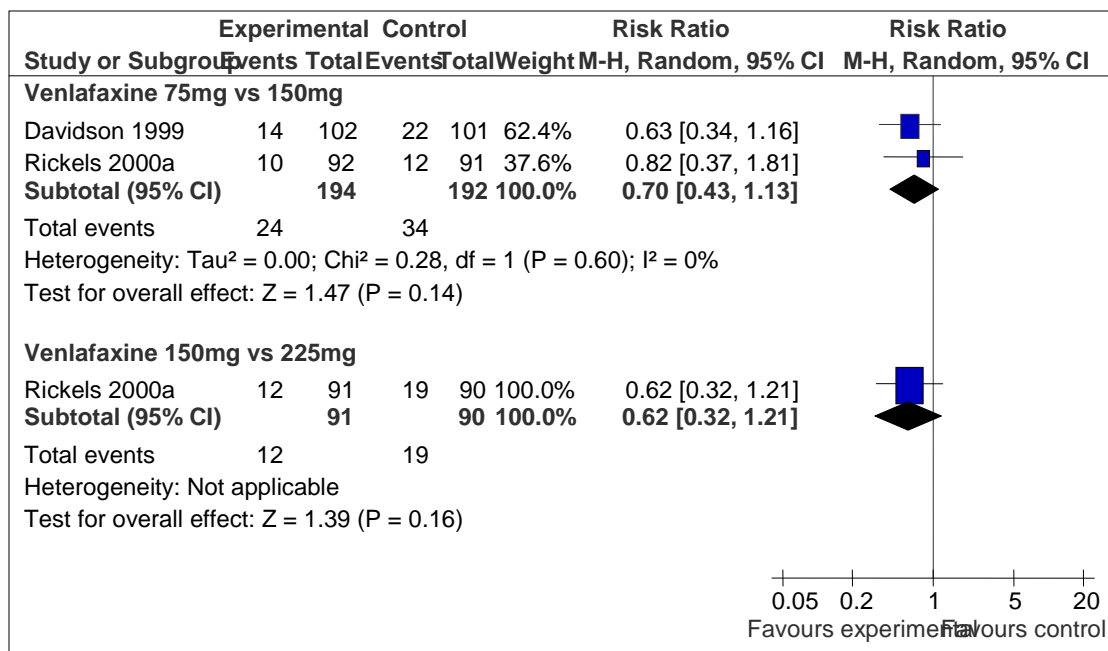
| Study or Subgroup | Experimental Events | Experimental Total | Control Events | Control Total | Weight | Risk Ratio M-H, Random, 95% CI | Risk Ratio M-H, Random, 95% CI |
|---|---|---|---|---|---|---|---|
| **Venlafaxine 75mg vs 150mg** | | | | | | | |
| Davidson 1999 | 14 | 102 | 22 | 101 | 62.4% | 0.63 [0.34, 1.16] | |
| Rickels 2000a | 10 | 92 | 12 | 91 | 37.6% | 0.82 [0.37, 1.81] | |
| **Subtotal (95% CI)** | | **194** | | **192** | **100.0%** | **0.70 [0.43, 1.13]** | |
| Total events | 24 | | 34 | | | | |
| Heterogeneity: Tau² = 0.00; Chi² = 0.28, df = 1 (P = 0.60); I² = 0% | | | | | | | |
| Test for overall effect: Z = 1.47 (P = 0.14) | | | | | | | |
| **Venlafaxine 150mg vs 225mg** | | | | | | | |
| Rickels 2000a | 12 | 91 | 19 | 90 | 100.0% | 0.62 [0.32, 1.21] | |
| **Subtotal (95% CI)** | | **91** | | **90** | **100.0%** | **0.62 [0.32, 1.21]** | |
| Total events | 12 | | 19 | | | | |
| Heterogeneity: Not applicable | | | | | | | |
| Test for overall effect: Z = 1.39 (P = 0.16) | | | | | | | |

0.05 0.2 1 5 20
Favours experimental Favours control